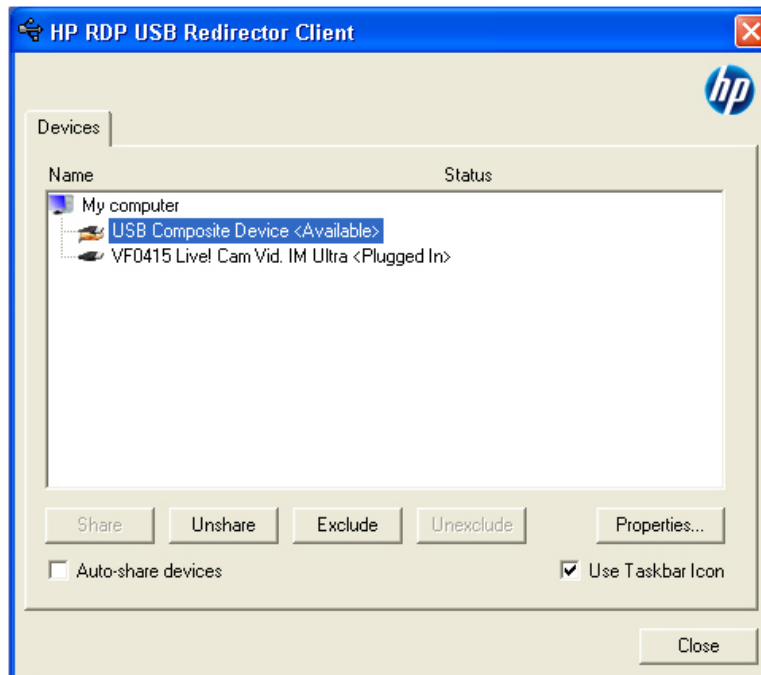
HP RDP USB Redirector Client

hp

Devices

Name

Status

My computer

USB Composite Device <Available>

VF0415 Live! Cam Vid. IM Ultra <Plugged In>

Share

Unshare

Exclude

Unexclude

Properties...

Auto-share devices

Use Taskbar Icon

Close